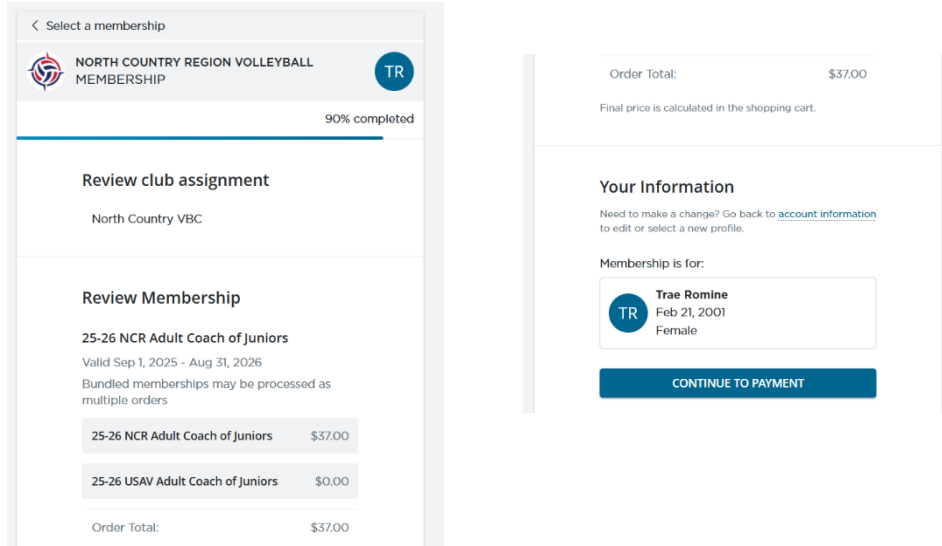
< Select a membership

NORTH COUNTRY REGION VOLLEYBALL MEMBERSHIP

TR

90% completed

Review club assignment

North Country VBC

Review Membership

25-26 NCR Adult Coach of Juniors

Valid Sep 1, 2025 - Aug 31, 2026

Bundled memberships may be processed as multiple orders

| 25-26 NCR Adult Coach of Juniors | $37.00 |
|---|---|
| 25-26 USAV Adult Coach of Juniors | $0.00 |

Order Total: $37.00

Order Total: $37.00

Final price is calculated in the shopping cart.

Your Information

Need to make a change? Go back to account information to edit or select a new profile.

Membership is for:

TR

Trae Romine
Feb 21, 2001
Female

CONTINUE TO PAYMENT